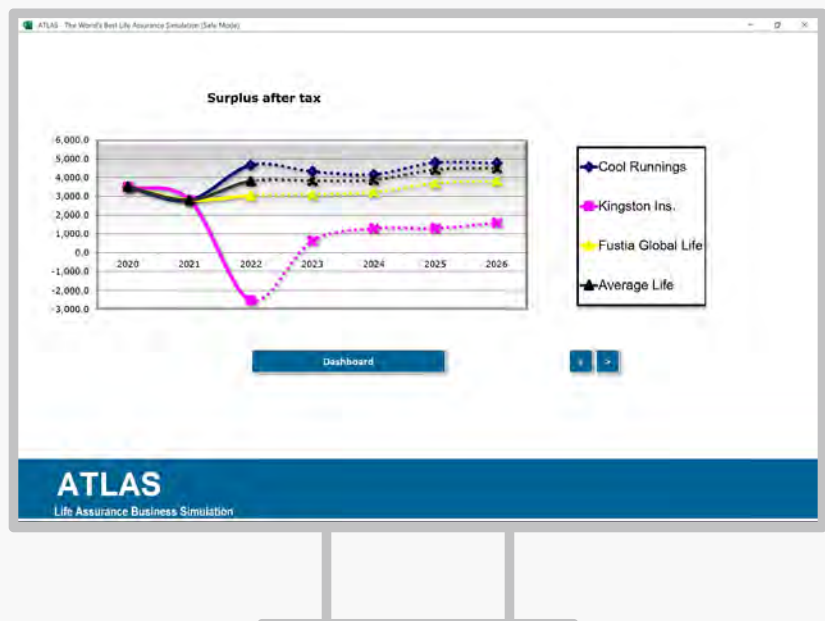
ATLAS - The World's Best Life Assurance Simulation (Safe Mode)

Surplus after tax

6,000.0
5,000.0
4,000.0
3,000.0
2,000.0
1,000.0
0.0
-1,000.0
-2,000.0
-3,000.0

2020 2021 2022 2023 2024 2025 2026

Cool Runnings
Kingston Ins.
Fustia Global Life
Average Life

Dashboard

< >

ATLAS
Life Assurance Business Simulation